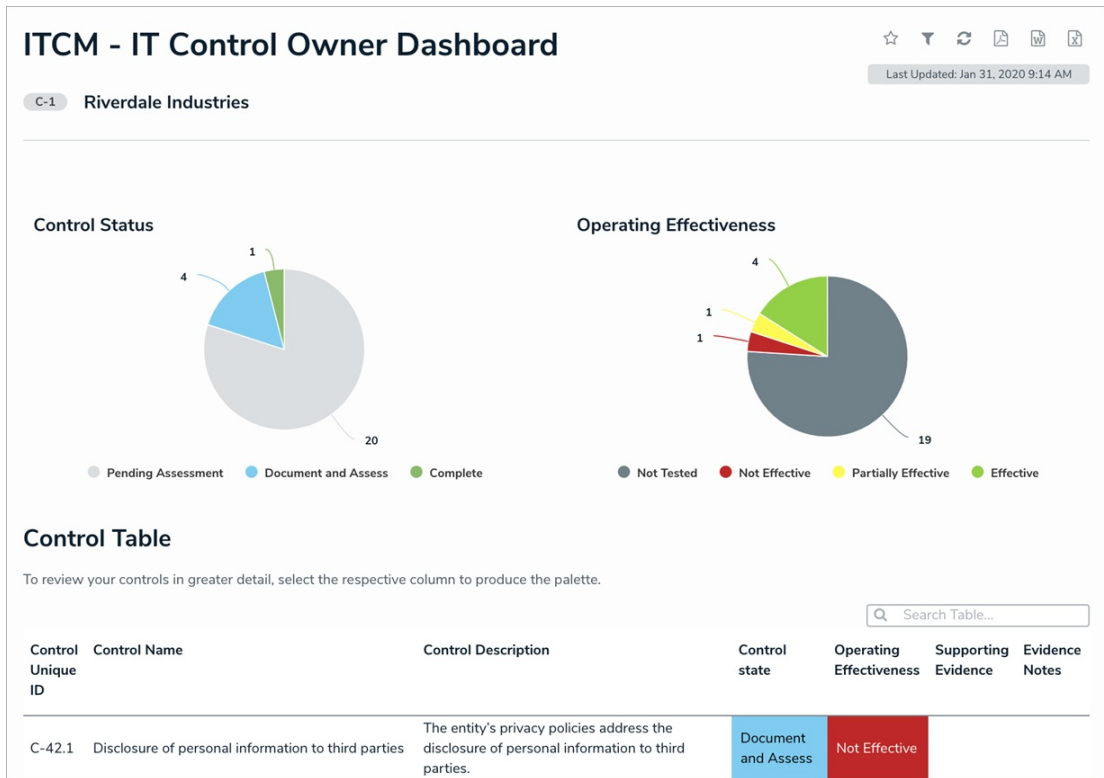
ITCM - IT Control Owner Dashboard

Last Updated: Jan 31, 2020 9:14 AM

C-1 Riverdale Industries

Control Status

1

4

20

Pending Assessment Document and Assess Complete

Operating Effectiveness

4

1

1

19

Not Tested Not Effective Partially Effective Effective

Control Table

To review your controls in greater detail, select the respective column to produce the palette.

Search Table...

| Control Unique ID | Control Name | Control Description | Control state | Operating Effectiveness | Supporting Evidence | Evidence Notes |
|---|---|---|---|---|---|---|
| C-42.1 | Disclosure of personal information to third parties | The entity's privacy policies address the disclosure of personal information to third parties. | Document and Assess | Not Effective | | |